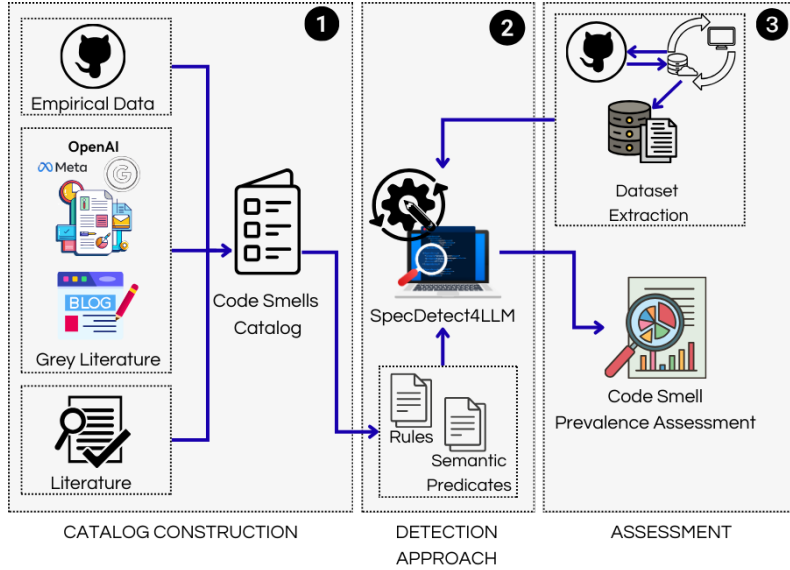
1

Empirical Data

OpenAI

Meta

BLOG

Grey Literature

Literature

Code Smells Catalog

CATALOG CONSTRUCTION

2

SpecDetect4LLM

Rules

Semantic Predicates

DETECTION APPROACH

3

Dataset Extraction

Code Smell Prevalence Assessment

ASSESSMENT